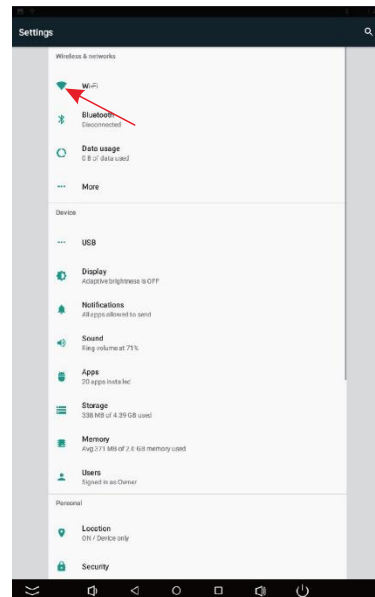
Settings

Wireless & networks

Wi-Fi

Bluetooth
Disconnected

Data usage
0 B of data used

More

Device

USB

Display
Adaptive brightness is OFF

Notifications
All apps allowed to send

Sound
Ring volume at 71%

Apps
20 apps installed

Storage
338 MB of 4.39 GB used

Memory
Avg 371 MB of 2.6 GB memory used

Users
Signed in as Owner

Personal

Location
ON / Device only

Security